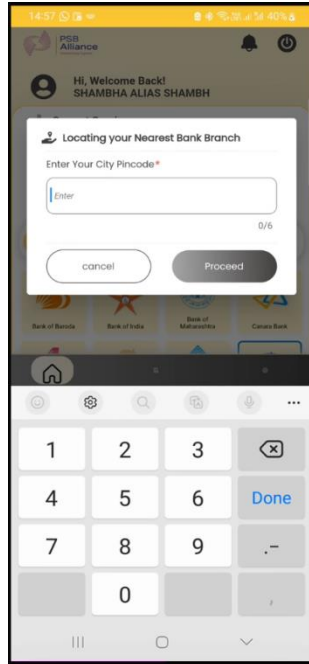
14:57
40%
PSB Alliance

Hi, Welcome Back!
SHAMBHA ALIAS SHAMBH

Locating your Nearest Bank Branch
Enter Your City Pincode*
Enter
0/6
cancel
Proceed

Bank of Baroda
Bank of India
Bank of Maharashtra
Canara Bank

1
2
3
4
5
6
Done
7
8
9
.-
0
,